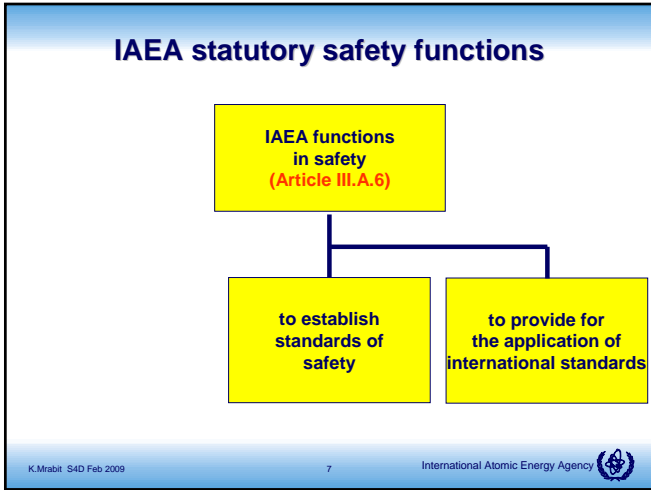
IAEA statutory safety functions

IAEA functions in safety (Article III.A.6)

to establish standards of safety

to provide for the application of international standards

K.Mrabit S4D Feb 2009

7

International Atomic Energy Agency